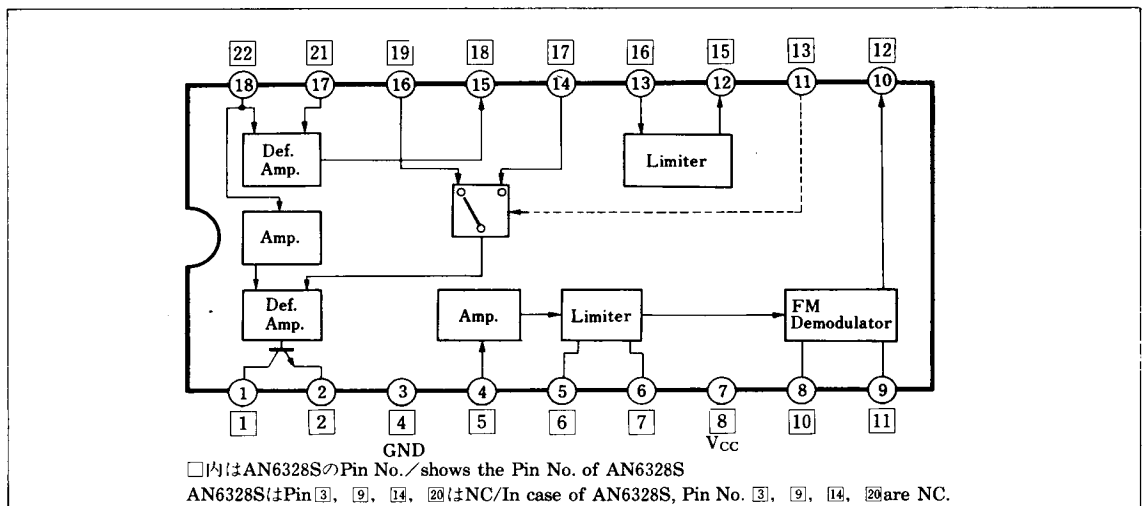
22 21 19 18 17 16 15 13 12

18 17 16 15 14 13 12 11 10

Def. Amp.

Limiter

Amp.

Def. Amp.

Amp.

Limiter

FM Demodulator

1 2 3 4 5 6 7 8 9

1 2 4 5 6 7 8 10 11

GND

$V_{CC}$

□内はAN6328SのPin No./shows the Pin No. of AN6328S

AN6328SはPin 3, 9, 14, 20はNC/In case of AN6328S, Pin No. 3, 9, 14, 20are NC.